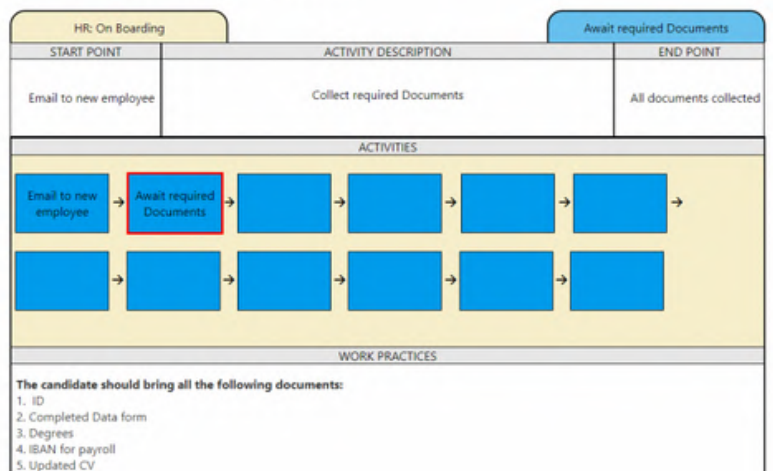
HR: On Boarding

Await required Documents

| START POINT | ACTIVITY DESCRIPTION | END POINT |
|---|---|---|
| Email to new employee | Collect required Documents | All documents collected |

ACTIVITIES

Email to new employee → Await required Documents →

WORK PRACTICES

**The candidate should bring all the following documents:**
1. ID
2. Completed Data form
3. Degrees
4. IBAN for payroll
5. Updated CV